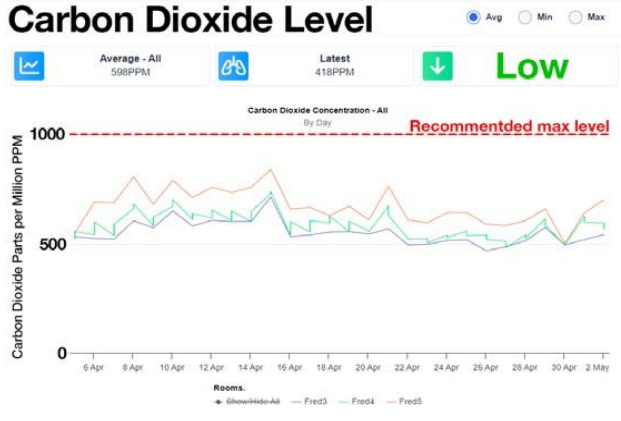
Carbon Dioxide Level

Avg Min Max

Average - All
598PPM

Latest
418PPM

Low

Carbon Dioxide Concentration - All
By Day

Recommentded max level

Carbon Dioxide Parts per Million PPM

1000
500
0

6 Apr 8 Apr 10 Apr 12 Apr 14 Apr 16 Apr 18 Apr 20 Apr 22 Apr 24 Apr 26 Apr 28 Apr 30 Apr 2 May

Rooms.
Show/Hide All Fred3 Fred4 Fred5